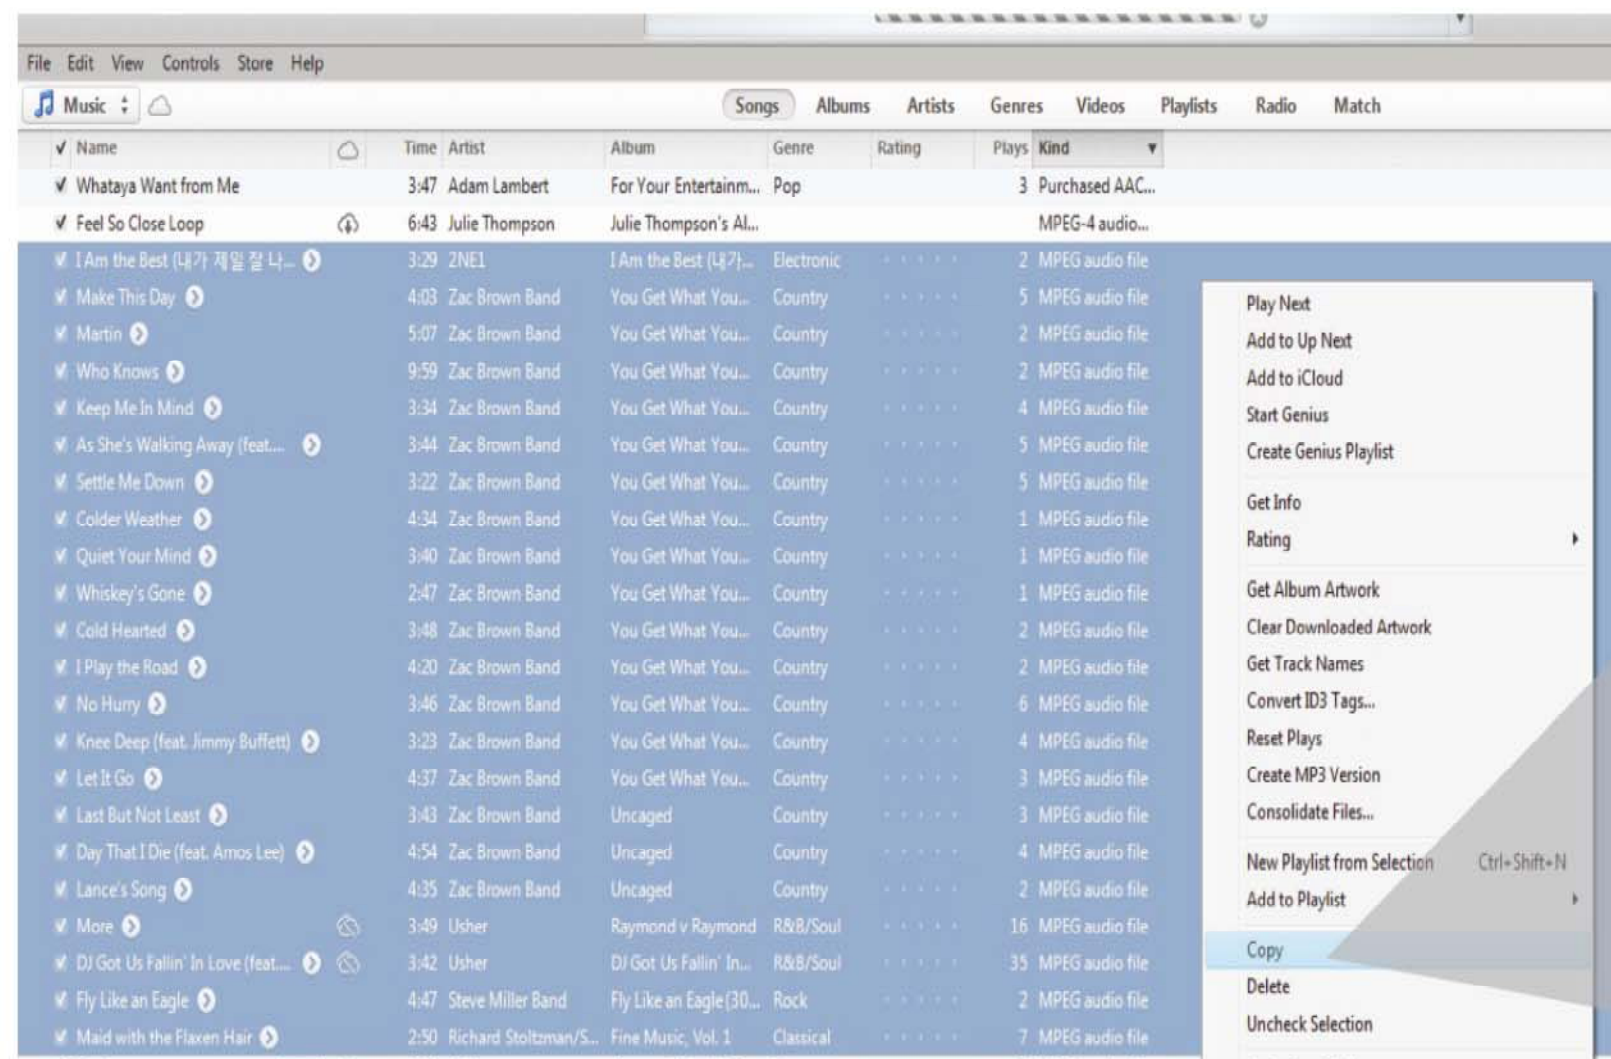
File Edit View Controls Store Help

Music

Songs Albums Artists Genres Videos Playlists Radio Match

| ✓ | Name | Time | Artist | Album | Genre | Rating | Plays | Kind |
|---|---|---|---|---|---|---|---|---|
| ✓ | Whataya Want from Me | 3:47 | Adam Lambert | For Your Entertainm... | Pop | | 3 | Purchased AAC... |
| ✓ | Feel So Close Loop | 6:43 | Julie Thompson | Julie Thompson's Al... | | | | MPEG-4 audio... |
| ✓ | I Am the Best (내가 제일 잘 나... | 3:29 | 2NE1 | I Am the Best (내가... | Electronic | | 2 | MPEG audio file |
| ✓ | Make This Day | 4:03 | Zac Brown Band | You Get What You... | Country | | 5 | MPEG audio file |
| ✓ | Martin | 5:07 | Zac Brown Band | You Get What You... | Country | | 2 | MPEG audio file |
| ✓ | Who Knows | 9:59 | Zac Brown Band | You Get What You... | Country | | 2 | MPEG audio file |
| ✓ | Keep Me In Mind | 3:34 | Zac Brown Band | You Get What You... | Country | | 4 | MPEG audio file |
| ✓ | As She's Walking Away (feat.... | 3:44 | Zac Brown Band | You Get What You... | Country | | 5 | MPEG audio file |
| ✓ | Settle Me Down | 3:22 | Zac Brown Band | You Get What You... | Country | | 5 | MPEG audio file |
| ✓ | Colder Weather | 4:34 | Zac Brown Band | You Get What You... | Country | | 1 | MPEG audio file |
| ✓ | Quiet Your Mind | 3:40 | Zac Brown Band | You Get What You... | Country | | 1 | MPEG audio file |
| ✓ | Whiskey's Gone | 2:47 | Zac Brown Band | You Get What You... | Country | | 1 | MPEG audio file |
| ✓ | Cold Hearted | 3:48 | Zac Brown Band | You Get What You... | Country | | 2 | MPEG audio file |
| ✓ | I Play the Road | 4:20 | Zac Brown Band | You Get What You... | Country | | 2 | MPEG audio file |
| ✓ | No Hurry | 3:46 | Zac Brown Band | You Get What You... | Country | | 6 | MPEG audio file |
| ✓ | Knee Deep (feat. Jimmy Buffett) | 3:23 | Zac Brown Band | You Get What You... | Country | | 4 | MPEG audio file |
| ✓ | Let It Go | 4:37 | Zac Brown Band | You Get What You... | Country | | 3 | MPEG audio file |
| ✓ | Last But Not Least | 3:43 | Zac Brown Band | Uncaged | Country | | 3 | MPEG audio file |
| ✓ | Day That I Die (feat. Amos Lee) | 4:54 | Zac Brown Band | Uncaged | Country | | 4 | MPEG audio file |
| ✓ | Lance's Song | 4:35 | Zac Brown Band | Uncaged | Country | | 2 | MPEG audio file |
| ✓ | More | 3:49 | Usher | Raymond v Raymond | R&B/Soul | | 16 | MPEG audio file |
| ✓ | DJ Got Us Fallin' In Love (feat.... | 3:42 | Usher | DJ Got Us Fallin' In... | R&B/Soul | | 35 | MPEG audio file |
| ✓ | Fly Like an Eagle | 4:47 | Steve Miller Band | Fly Like an Eagle (30... | Rock | | 2 | MPEG audio file |
| ✓ | Maid with the Flaxen Hair | 2:50 | Richard Stoltzman/S... | Fine Music, Vol. 1 | Classical | | 7 | MPEG audio file |

Play Next
Add to Up Next
Add to iCloud
Start Genius
Create Genius Playlist
Get Info
Rating
Get Album Artwork
Clear Downloaded Artwork
Get Track Names
Convert ID3 Tags...
Reset Plays
Create MP3 Version
Consolidate Files...
New Playlist from Selection Ctrl+Shift+N
Add to Playlist
Copy
Delete
Uncheck Selection